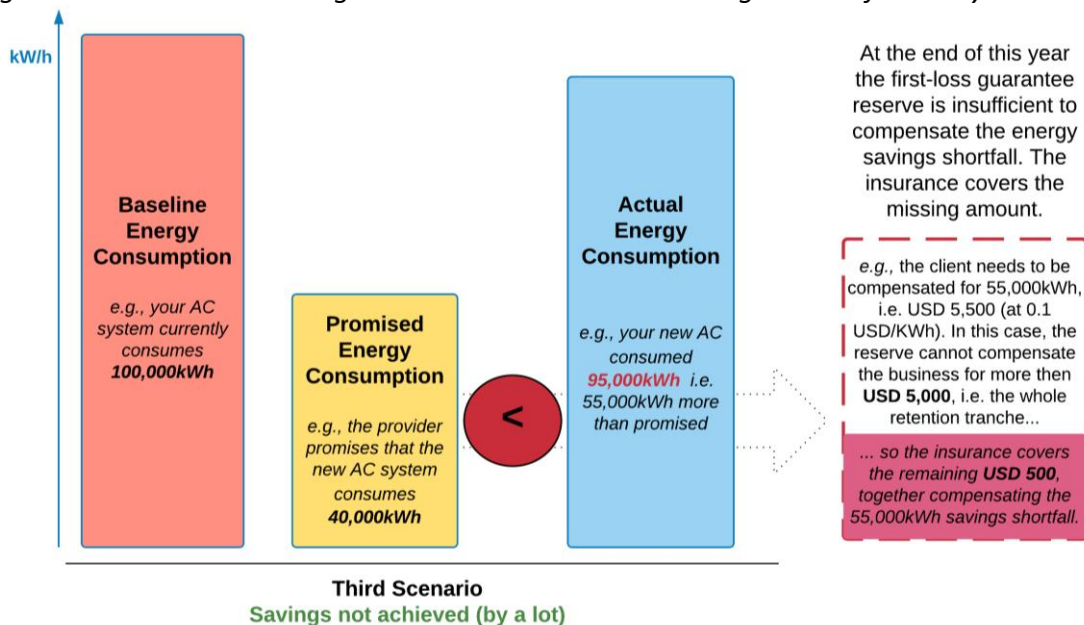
kW/h

Baseline Energy Consumption

e.g., your AC system currently consumes 100,000kWh

Promised Energy Consumption

e.g., the provider promises that the new AC system consumes 40,000kWh

<

Actual Energy Consumption

e.g., your new AC consumed 95,000kWh i.e. 55,000kWh more than promised

At the end of this year the first-loss guarantee reserve is insufficient to compensate the energy savings shortfall. The insurance covers the missing amount.

e.g., the client needs to be compensated for 55,000kWh, i.e. USD 5,500 (at 0.1 USD/KWh). In this case, the reserve cannot compensate the business for more then USD 5,000, i.e. the whole retention tranche...

... so the insurance covers the remaining USD 500, together compensating the 55,000kWh savings shortfall.

Third Scenario
Savings not achieved (by a lot)